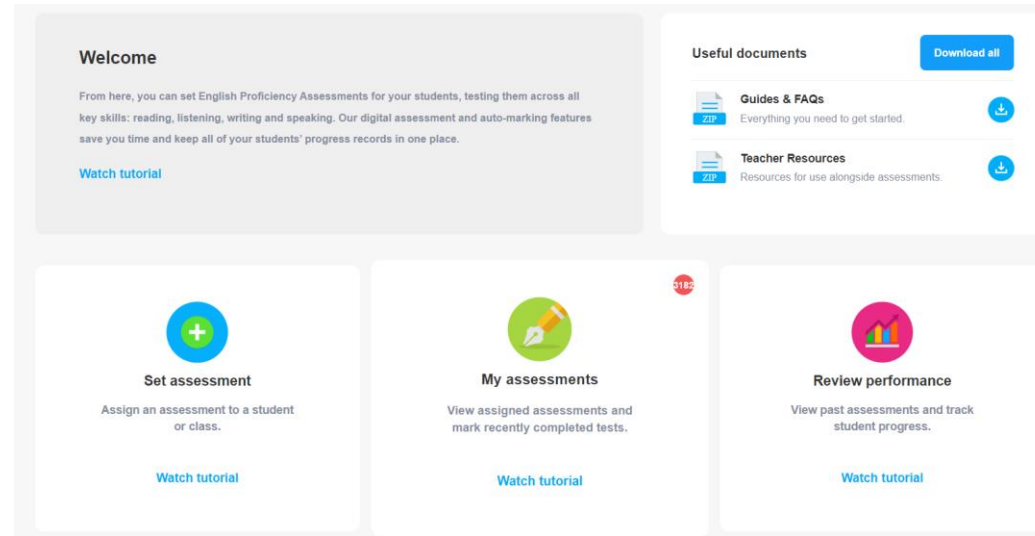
Welcome

From here, you can set English Proficiency Assessments for your students, testing them across all key skills: reading, listening, writing and speaking. Our digital assessment and auto-marking features save you time and keep all of your students' progress records in one place.

Watch tutorial

Useful documents

Download all

ZIP

Guides & FAQs

Everything you need to get started.

ZIP

Teacher Resources

Resources for use alongside assessments.

Set assessment

Assign an assessment to a student or class.

Watch tutorial

3182

My assessments

View assigned assessments and mark recently completed tests.

Watch tutorial

Review performance

View past assessments and track student progress.

Watch tutorial